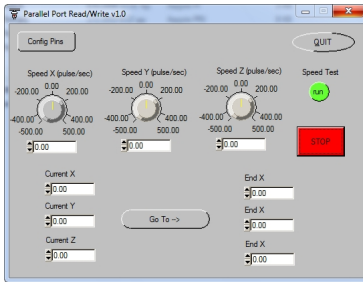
Parallel Port Read/Write v1.0

Config Pins

QUIT

Speed X (pulse/sec)
0.00
-200.00 200.00
-400.00 400.00
-500.00 500.00
0.00

Speed Y (pulse/sec)
0.00
-200.00 200.00
-400.00 400.00
-500.00 500.00
0.00

Speed Z (pulse/sec)
0.00
-200.00 200.00
-400.00 400.00
-500.00 500.00
0.00

Speed Test
run

STOP

Current X
0.00

Current Y
0.00

Current Z
0.00

Go To -->

End X
0.00

End X
0.00

End X
0.00